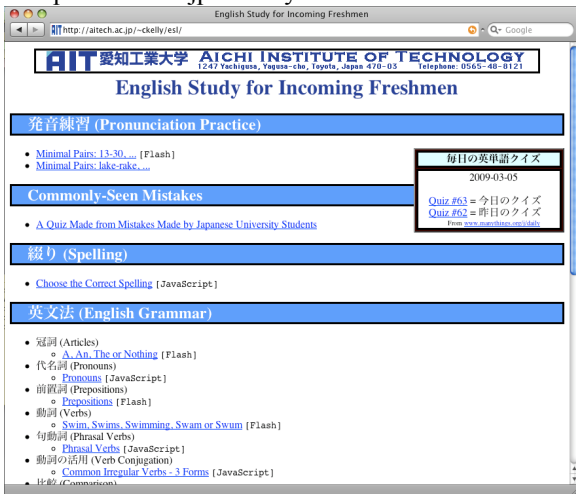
English Study for Incoming Freshmen

http://aitech.ac.jp/~ckelly/esl/

Q- Google

AIT 愛知工業大学 AICHI INSTITUTE OF TECHNOLOGY
1247 Yachigusa, Yagusa-cho, Toyota, Japan 470-03 Telephone: 0565-48-8121

English Study for Incoming Freshmen

発音練習 (Pronunciation Practice)

- Minimal Pairs: 13-30, ... [Flash]
- Minimal Pairs: lake-rake, ...

毎日の英単語クイズ

2009-03-05

Quiz #63 = 今日のクイズ
Quiz #62 = 昨日のクイズ
From www.manythings.org/daily

Commonly-Seen Mistakes

- A Quiz Made from Mistakes Made by Japanese University Students

綴り (Spelling)

- Choose the Correct Spelling [JavaScript]

英文法 (English Grammar)

- 冠詞 (Articles)
  - A, An, The or Nothing [Flash]
- 代名詞 (Pronouns)
  - Pronouns [JavaScript]
- 前置詞 (Prepositions)
  - Prepositions [Flash]
- 動詞 (Verbs)
  - Swim, Swims, Swimming, Swam or Swum [Flash]
- 句動詞 (Phrasal Verbs)
  - Phrasal Verbs [JavaScript]
- 動詞の活用 (Verb Conjugation)
  - Common Irregular Verbs - 3 Forms [JavaScript]
- 比較 (Comparison)